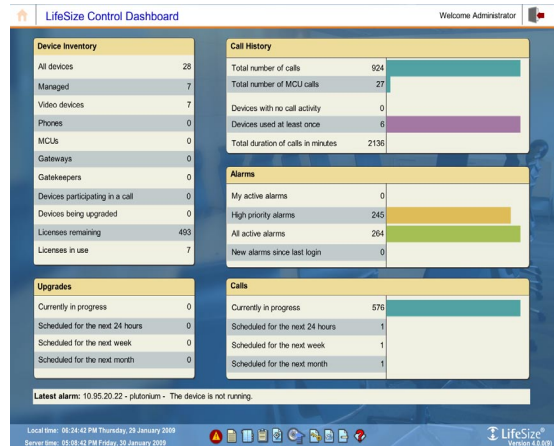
LifeSize Control Dashboard

Welcome Administrator

Device Inventory

| | |
|---|---|
| All devices | 28 |
| Managed | 7 |
| Video devices | 7 |
| Phones | 0 |
| MCUs | 0 |
| Gateways | 0 |
| Gatekeepers | 0 |
| Devices participating in a call | 0 |
| Devices being upgraded | 0 |
| Licenses remaining | 493 |
| Licenses in use | 7 |

Call History

| | |
|---|---|
| Total number of calls | 924 |
| Total number of MCU calls | 27 |
| Devices with no call activity | 0 |
| Devices used at least once | 6 |
| Total duration of calls in minutes | 2136 |

Alarms

| | |
|---|---|
| My active alarms | 0 |
| High priority alarms | 245 |
| All active alarms | 264 |
| New alarms since last login | 0 |

Upgrades

| | |
|---|---|
| Currently in progress | 0 |
| Scheduled for the next 24 hours | 0 |
| Scheduled for the next week | 0 |
| Scheduled for the next month | 0 |

Calls

| | |
|---|---|
| Currently in progress | 576 |
| Scheduled for the next 24 hours | 1 |
| Scheduled for the next week | 1 |
| Scheduled for the next month | 1 |

Latest alarm: 10.95.20.22 - plutonium - The device is not running.

Local time: 06:24:42 PM Thursday, 29 January 2009
Server time: 05:08:42 PM Friday, 30 January 2009

LifeSize®
Version 4.0.0(0)